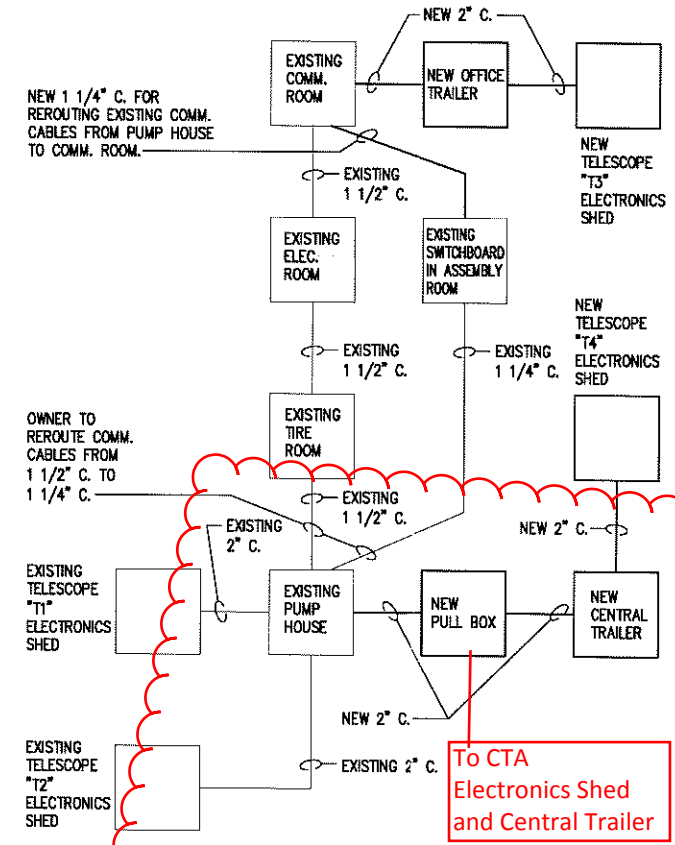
NEW 2" C.

EXISTING COMM. ROOM

NEW OFFICE TRAILER

NEW 1 1/4" C. FOR REROUTING EXISTING COMM. CABLES FROM PUMP HOUSE TO COMM. ROOM.

NEW TELESCOPE "T3" ELECTRONICS SHED

EXISTING 1 1/2" C.

EXISTING ELEC. ROOM

EXISTING SWITCHBOARD IN ASSEMBLY ROOM

NEW TELESCOPE "T4" ELECTRONICS SHED

EXISTING 1 1/2" C.

EXISTING 1 1/4" C.

EXISTING TIRE ROOM

OWNER TO REROUTE COMM. CABLES FROM 1 1/2" C. TO 1 1/4" C.

EXISTING 1 1/2" C.

EXISTING 2" C.

NEW 2" C.

EXISTING TELESCOPE "T1" ELECTRONICS SHED

EXISTING PUMP HOUSE

NEW PULL BOX

NEW CENTRAL TRAILER

NEW 2" C.

EXISTING TELESCOPE "T2" ELECTRONICS SHED

EXISTING 2" C.

To CTA Electronics Shed and Central Trailer